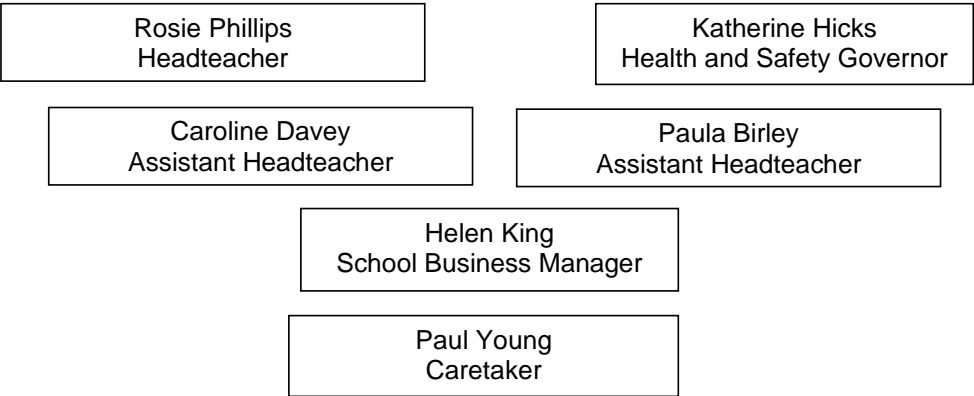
Rosie Phillips
Headteacher

Katherine Hicks
Health and Safety Governor

Caroline Davey
Assistant Headteacher

Paula Birley
Assistant Headteacher

Helen King
School Business Manager

Paul Young
Caretaker